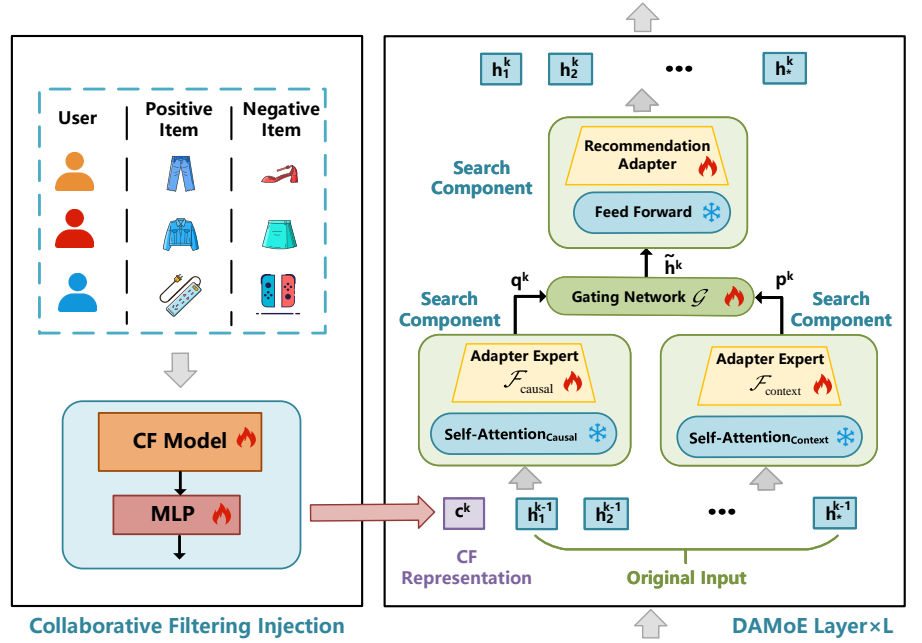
User | Positive Item | Negative Item

CF Model

MLP

Collaborative Filtering Injection

$h_1^k$ $h_2^k$ ••• $h_*^k$

Recommendation Adapter

Feed Forward

Search Component

$\tilde{h}^k$

$q^k$ Gating Network $\mathcal{G}$ $p^k$

Search Component

Search Component

Adapter Expert $\mathcal{F}_{causal}$

Self-Attention$_{Causal}$

Adapter Expert $\mathcal{F}_{context}$

Self-Attention$_{Context}$

$c^k$ $h_1^{k-1}$ $h_2^{k-1}$ ••• $h_*^{k-1}$

CF Representation

Original Input

DAMoE Layer×L